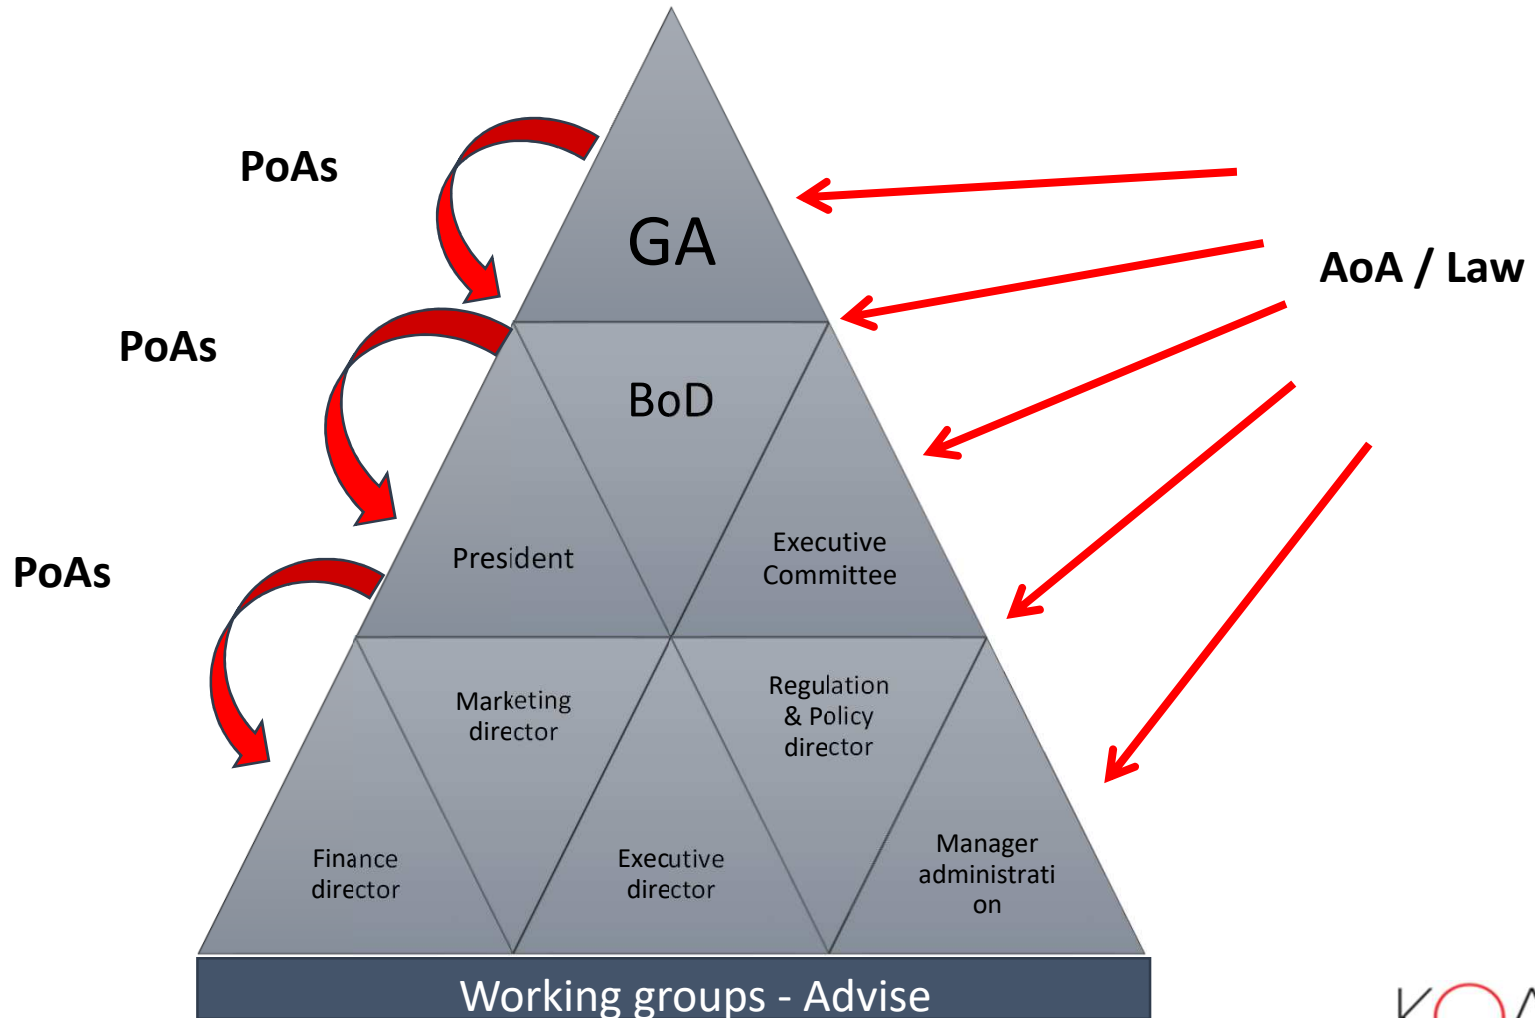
PoAs

GA

AoA / Law

PoAs

BoD

PoAs

President

Executive Committee

Marketing director

Regulation & Policy director

Finance director

Executive director

Manager administrati on

Working groups - Advise

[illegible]